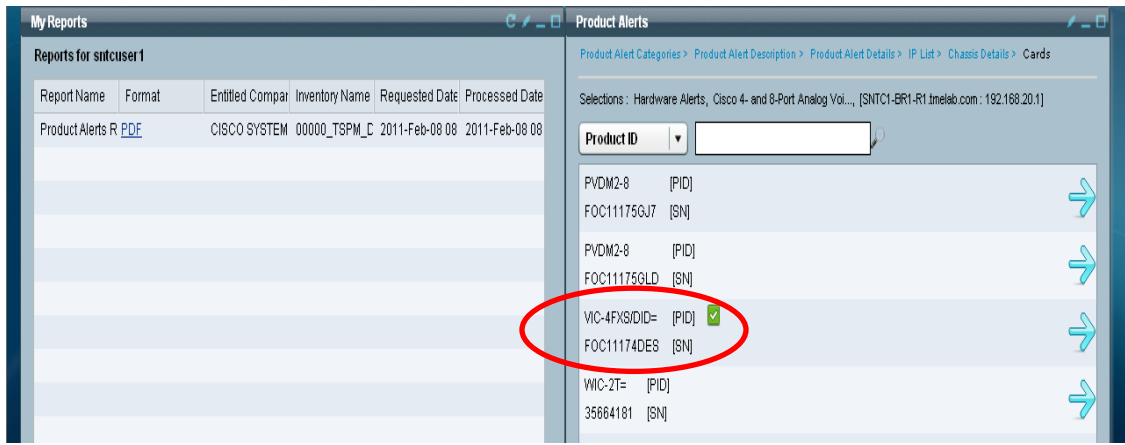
My Reports

Reports for sntcuser1

| Report Name | Format | Entitled Compar | Inventory Name | Requested Date | Processed Date |
|---|---|---|---|---|---|
| Product Alerts R | PDF | CISCO SYSTEM | 00000_TSPM_D | 2011-Feb-08 08 | 2011-Feb-08 08 |

Product Alerts

Product Alert Categories > Product Alert Description > Product Alert Details > IP List > Chassis Details > Cards

Selections : Hardware Alerts, Cisco 4- and 8-Port Analog Voi..., [SNTC1-BR1-R1.tmelab.com : 192.168.20.1]

Product ID ▾

PVDM2-8 [PID]
FOC11175GJ7 [SN]

PVDM2-8 [PID]
FOC11175GLD [SN]

VIC-4FXS/DID= [PID]
FOC11174DES [SN]

WIC-2T= [PID]
35664181 [SN]